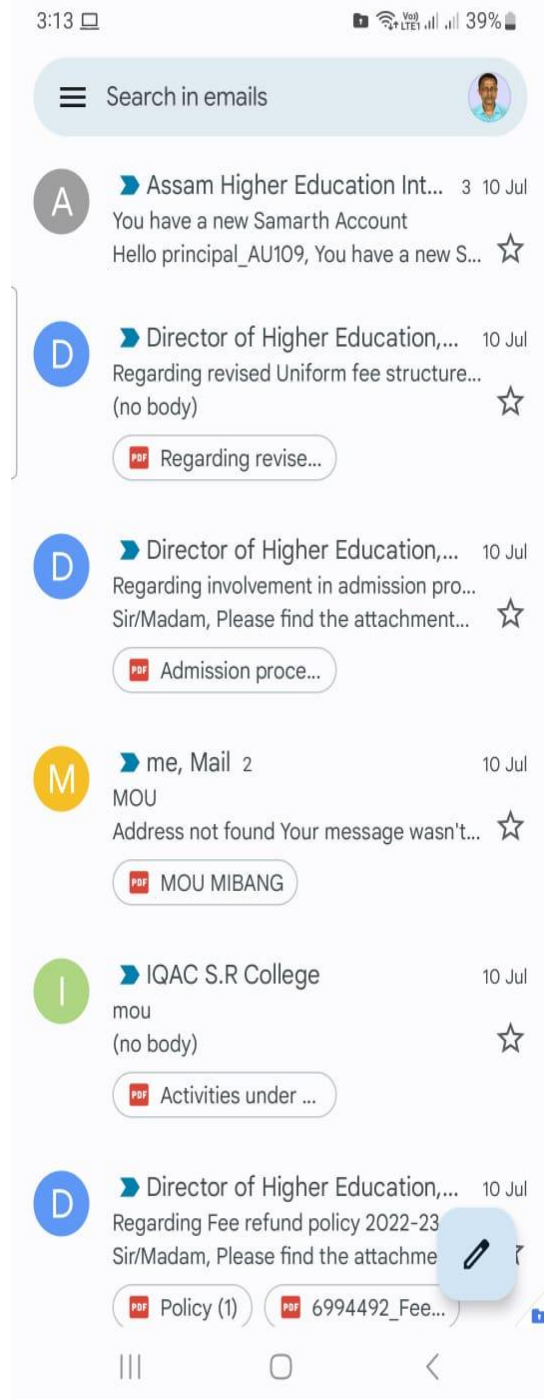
3:13 Vo) LTE1 39%

Search in emails

A
Assam Higher Education Int... 3 10 Jul
You have a new Samarth Account
Hello principal_AU109, You have a new S...

D
Director of Higher Education,... 10 Jul
Regarding revised Uniform fee structure...
(no body)
PDF Regarding revise...

D
Director of Higher Education,... 10 Jul
Regarding involvement in admission pro...
Sir/Madam, Please find the attachment...
PDF Admission proce...

M
me, Mail 2 10 Jul
MOU
Address not found Your message wasn't...
PDF MOU MIBANG

I
IQAC S.R College 10 Jul
mou
(no body)
PDF Activities under ...

D
Director of Higher Education,... 10 Jul
Regarding Fee refund policy 2022-23
Sir/Madam, Please find the attachme
PDF Policy (1) PDF 6994492_Fee...